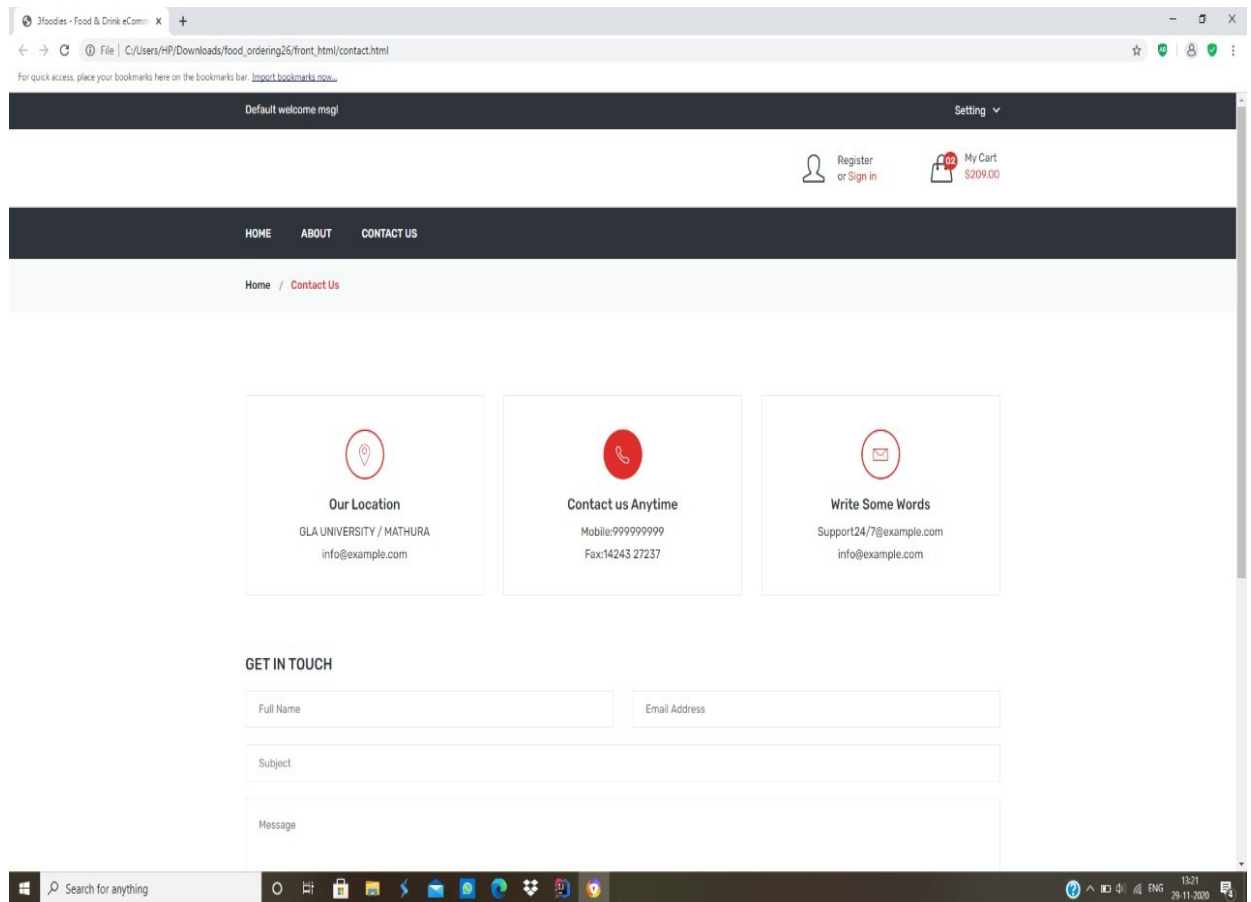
3foodies - Food & Drink eComm ×

File | C:/Users/HP/Downloads/food_ordering26/front_html/contact.html

For quick access, place your bookmarks here on the bookmarks bar. Import bookmarks now...

Default welcome msg!

Setting

Register
or Sign in

02 My Cart
$209.00

HOME ABOUT CONTACT US

Home / Contact Us

Our Location
GLA UNIVERSITY / MATHURA
info@example.com

Contact us Anytime
Mobile:999999999
Fax:14243 27237

Write Some Words
Support24/7@example.com
info@example.com

GET IN TOUCH

Full Name

Email Address

Subject

Message

Search for anything

ENG 13:21 29-11-2020